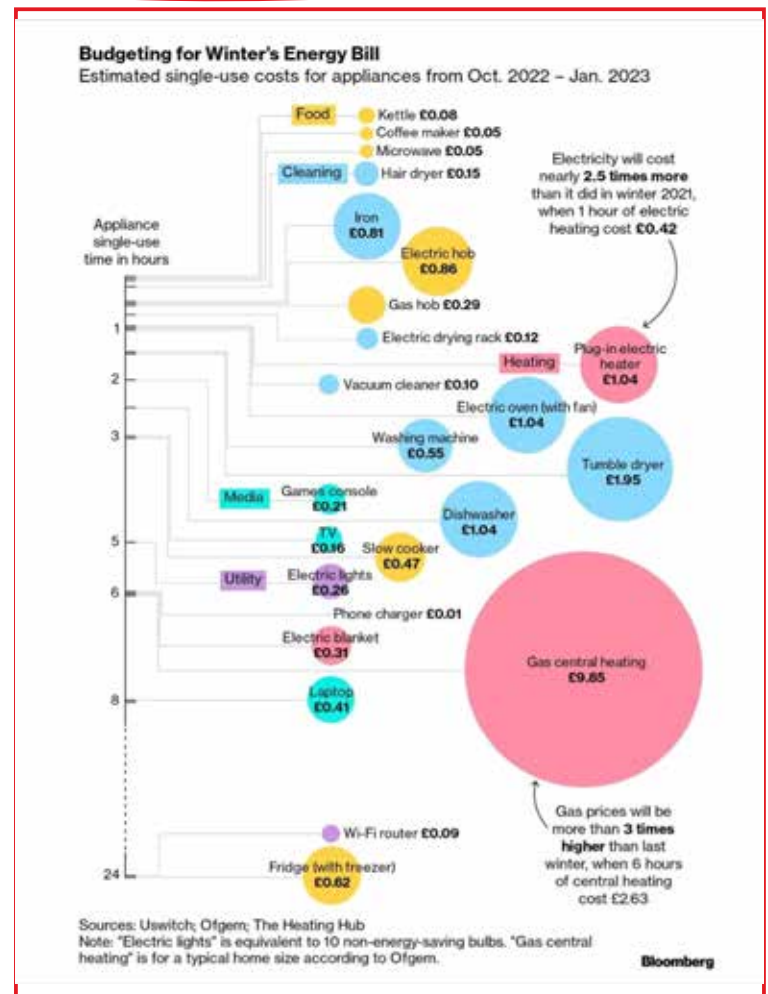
Budgeting for Winter's Energy Bill
Estimated single-use costs for appliances from Oct. 2022 – Jan. 2023

Food
Kettle £0.08
Coffee maker £0.05
Microwave £0.05
Cleaning
Hair dryer £0.15

Electricity will cost nearly 2.5 times more than it did in winter 2021, when 1 hour of electric heating cost £0.42

Appliance single-use time in hours

Iron £0.81
Electric hob £0.86
Gas hob £0.29
Electric drying rack £0.12
Heating
Plug-in electric heater £1.04
Vacuum cleaner £0.10
Electric oven (with fan) £1.04
Washing machine £0.55
Tumble dryer £1.95
Media
Games console £0.21
Dishwasher £1.04
TV £0.16
Slow cooker £0.47
Utility
Electric lights £0.26
Phone charger £0.01
Electric blanket £0.31
Gas central heating £9.85
Laptop £0.41

1
2
3
5
6
8
24

Gas prices will be more than 3 times higher than last winter, when 6 hours of central heating cost £2.63

Wi-Fi router £0.09
Fridge (with freezer) £0.62

Sources: Uswitch; Ofgem; The Heating Hub
Note: "Electric lights" is equivalent to 10 non-energy-saving bulbs. "Gas central heating" is for a typical home size according to Ofgem.

Bloomberg